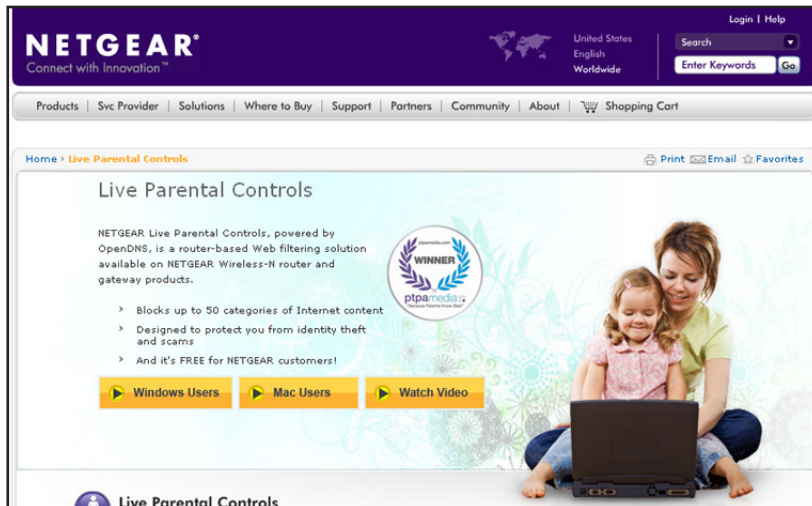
NETGEAR®
Connect with Innovation™

United States
English
Worldwide

Login | Help

Search

Enter Keywords Go

Products | Svc Provider | Solutions | Where to Buy | Support | Partners | Community | About | Shopping Cart

Home > Live Parental Controls

Print Email Favorites

Live Parental Controls

NETGEAR Live Parental Controls, powered by OpenDNS, is a router-based Web filtering solution available on NETGEAR Wireless-N router and gateway products.

ptpamedia.com
WINNER
ptpamedia
"Because Parents Know Best"

Blocks up to 50 categories of Internet content

Designed to protect you from identity theft and scams

And it's FREE for NETGEAR customers!

Windows Users

Mac Users

Watch Video

Live Parental Controls